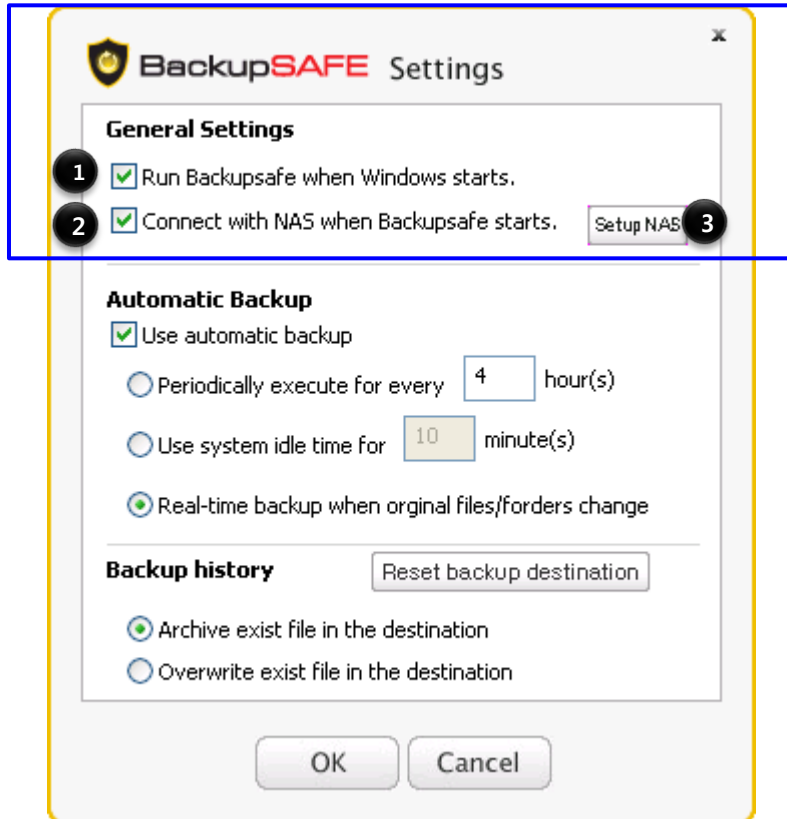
x

BackupSAFE Settings

General Settings

1 Run Backupsafe when Windows starts.

2 Connect with NAS when Backupsafe starts. Setup NAS 3

Automatic Backup

Use automatic backup

Periodically execute for every 4 hour(s)

Use system idle time for 10 minute(s)

Real-time backup when orginal files/forders change

Backup history Reset backup destination

Archive exist file in the destination

Overwrite exist file in the destination

OK Cancel